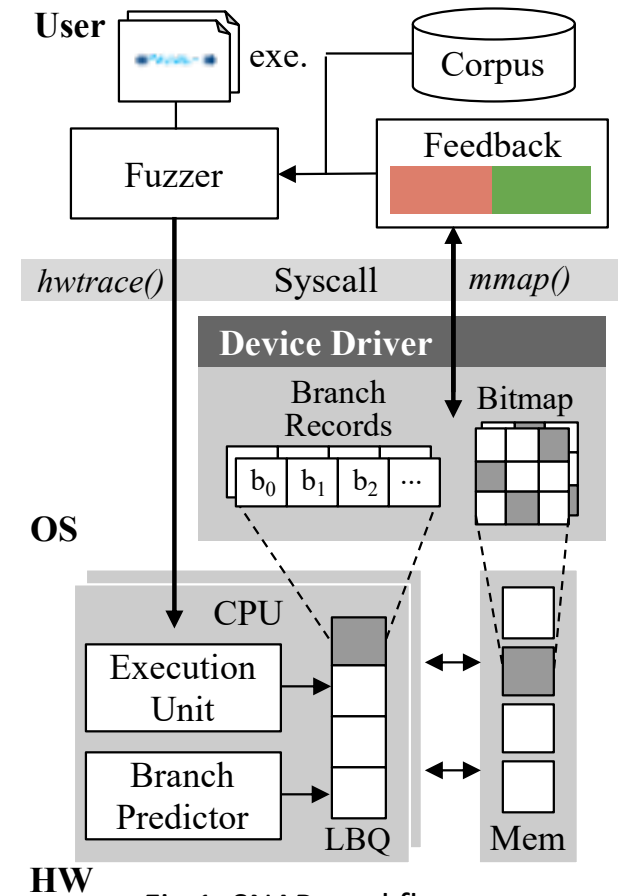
User

exe.

Corpus

Fuzzer

Feedback

*hwtrace()*

Syscall

*mmap()*

Device Driver

Branch Records

$b_0$ $b_1$ $b_2$ ...

Bitmap

OS

CPU

Execution Unit

Branch Predictor

LBQ

Mem

HW

Fig. 1: SNAP workflow